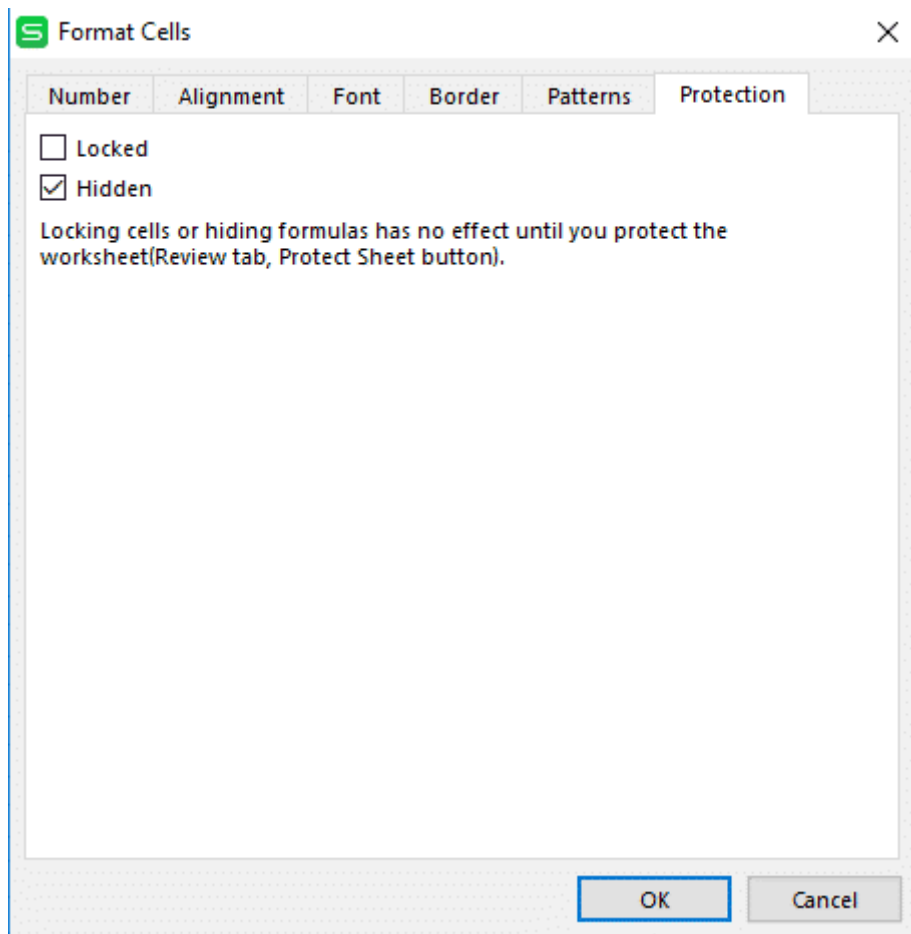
S Format Cells

Number Alignment Font Border Patterns Protection

Locked

Hidden

Locking cells or hiding formulas has no effect until you protect the worksheet(Review tab, Protect Sheet button).

OK Cancel